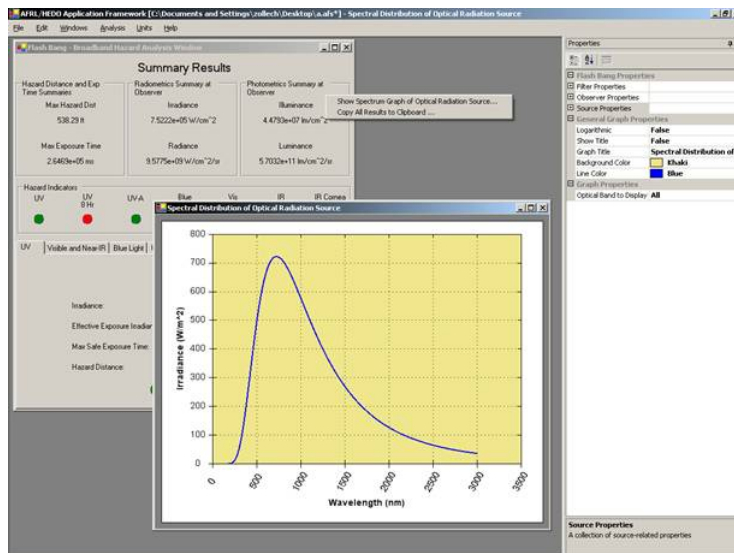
AFRL/HEDO Application Framework [C:\Documents and Settings\zollech\Desktop\a.afs*] - Spectral Distribution of Optical Radiation Source

File Edit Windows Analysis Units Help

Flash Bang - Broadband Hazard Analysis Window

Summary Results

Hazard Distance and Exp Time Summaries

Max Hazard Dist

538.29 ft

Max Exposure Time

2.6463e+05 ms

Radiometrics Summary at Observer

Irradiance

7.5222e+05 W/cm^2

Radiance

9.5775e+09 W/cm^2/sr

Photometrics Summary at Observer

Illuminance

4.4793e+07 lm/cm^2

Luminance

5.7032e+11 lm/cm^2/sr

Show Spectrum Graph of Optical Radiation Source...

Copy All Results to Clipboard ...

Hazard Indicators

UV

UV 8 Hr

UV-A

Blue

Vis

IR

IR Cornea

UV | Visible and Near-IR | Blue Light |

Irradiance:

Effective Exposure Irradiar

Max Safe Exposure Time:

Hazard Distance:

Spectral Distribution of Optical Radiation Source

800
700
600
500
400
300
200
100
0

Irradiance (W/m^2)

0
500
1000
1500
2000
2500
3000
3500

Wavelength (nm)

Properties

Flash Bang Properties
Filter Properties
Observer Properties
Source Properties
General Graph Properties
Logarithmic False
Show Title False
Graph Title Spectral Distribution of
Background Color Khaki
Line Color Blue
Graph Properties
Optical Band to Display All

Source Properties
A collection of source-related properties